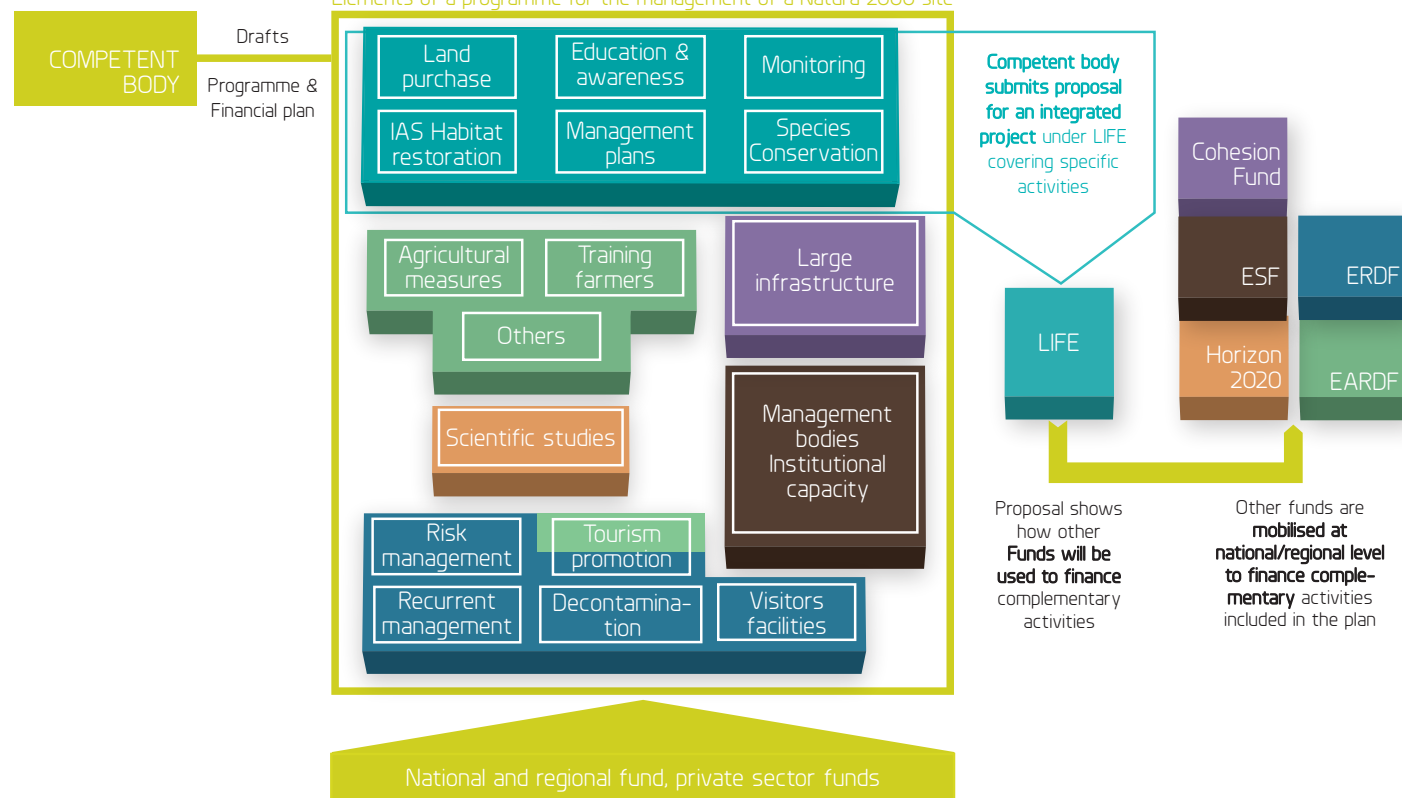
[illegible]

COMPETENT BODY

Drafts

Programme & Financial plan

Land purchase

Education & awareness

Monitoring

IAS Habitat restoration

Management plans

Species Conservation

Competent body submits proposal for an integrated project under LIFE covering specific activities

Agricultural measures

Training farmers

Others

Large infrastructure

Scientific studies

Management bodies Institutional capacity

Risk management

Tourism promotion

Recurrent management

Decontamination

Visitors facilities

LIFE

Cohesion Fund

ESF

ERDF

Horizon 2020

EARDF

Proposal shows how other Funds will be used to finance complementary activities

Other funds are mobilised at national/regional level to finance complementary activities included in the plan

National and regional fund, private sector funds